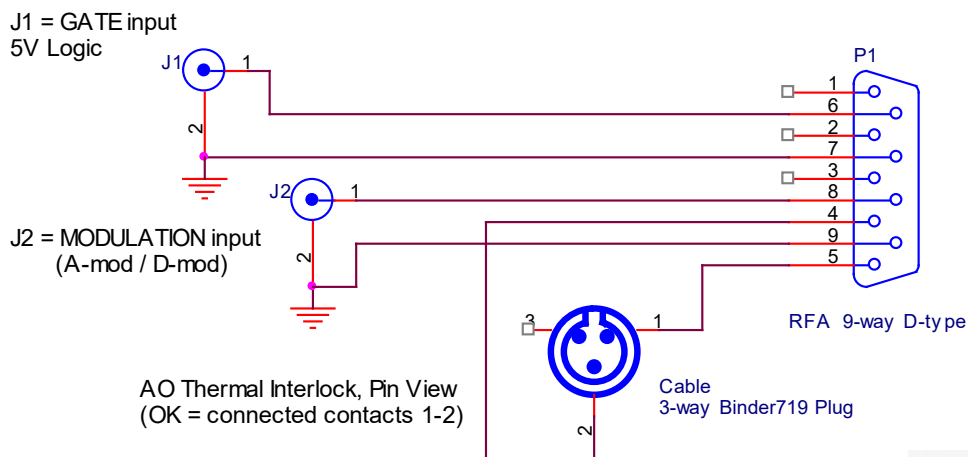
J1 = GATE input
5V Logic

J1
1
2

P1
1
6
2
7
3
8
4
9
5

J2
1
2

J2 = MODULATION input
(A-mod / D-mod)

RFA 9-way D-type

3
1
2

AO Thermal Interlock, Pin View
(OK = connected contacts 1-2)

Cable
3-way Binder719 Plug